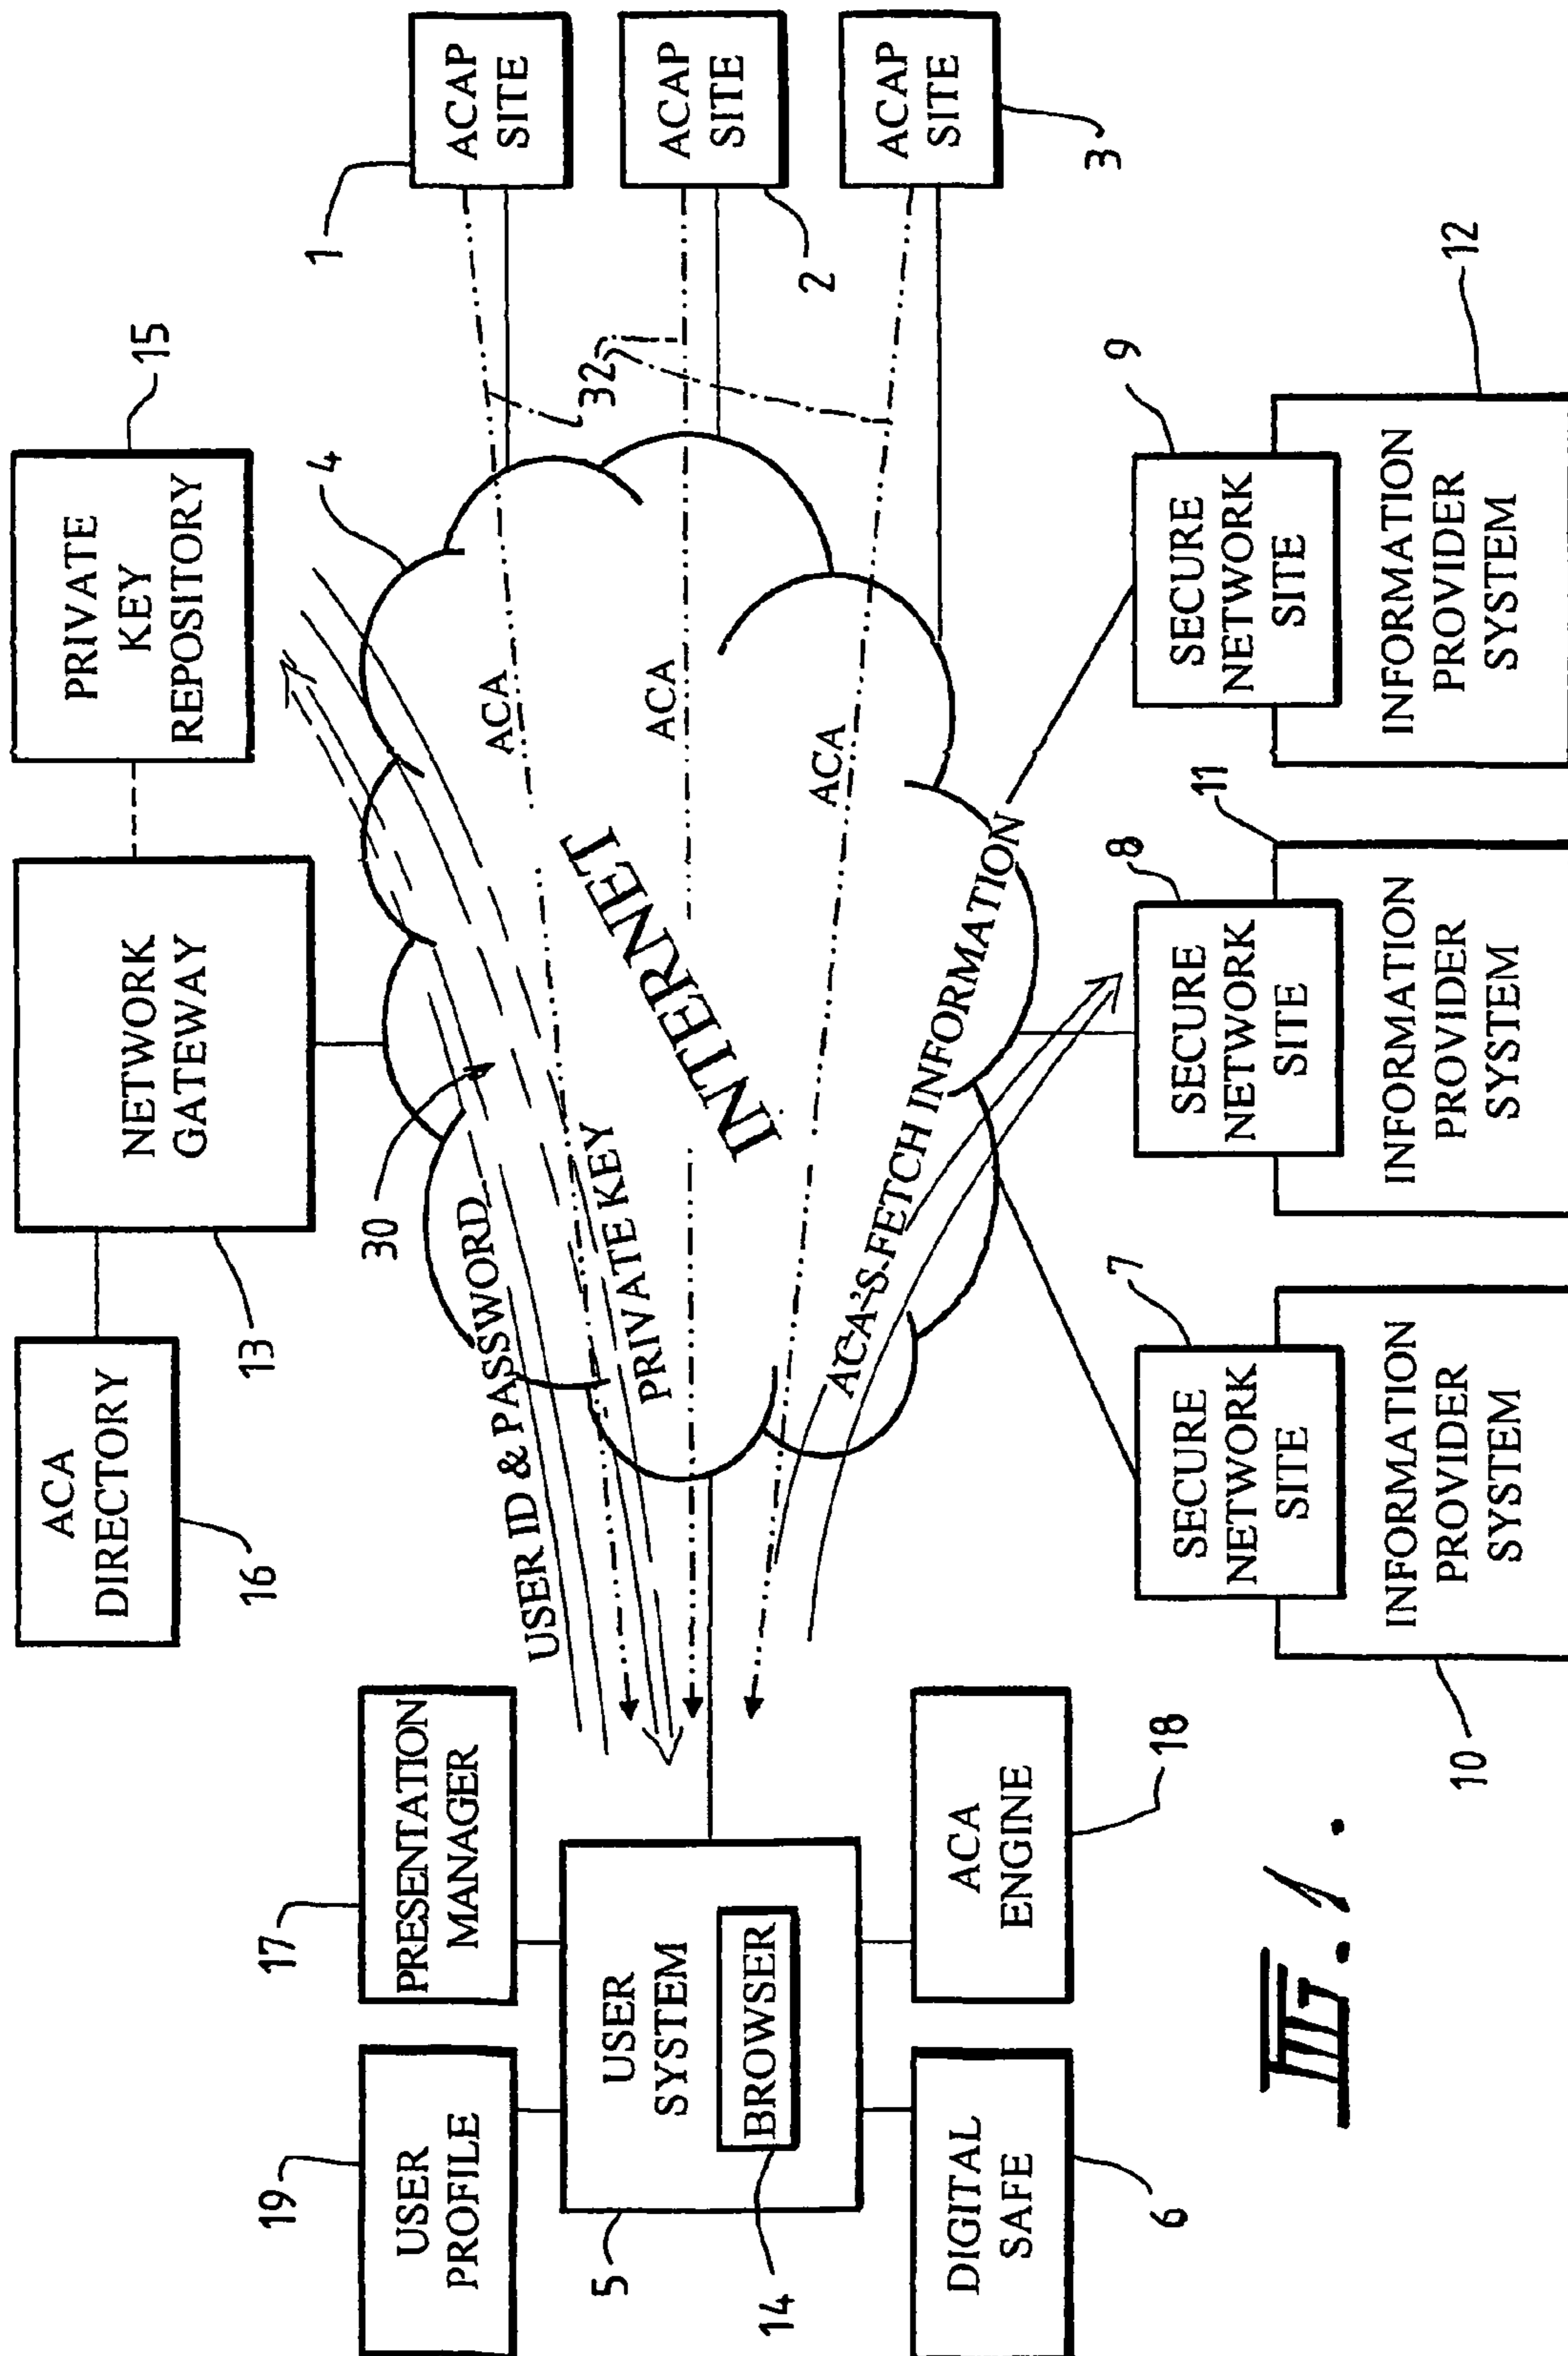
PRIVATE KEY REPOSITORY

15

ACAP SITE

1

ACAP SITE

2

ACAP SITE

3

32

4

NETWORK GATEWAY

13

ACA DIRECTORY

16

ACA

ACA

ACA

INTERNET

30

USER ID & PASSWORD

PRIVATE KEY

ACA'S FETCH INFORMATION

SECURE NETWORK SITE

9

INFORMATION PROVIDER SYSTEM

12

SECURE NETWORK SITE

8

INFORMATION PROVIDER SYSTEM

11

SECURE NETWORK SITE

7

INFORMATION PROVIDER SYSTEM

10

PRESENTATION MANAGER

17

USER PROFILE

19

USER SYSTEM

BROWSER

5

14

ACA ENGINE

18

DIGITAL SAFE

6

FIG. 1.